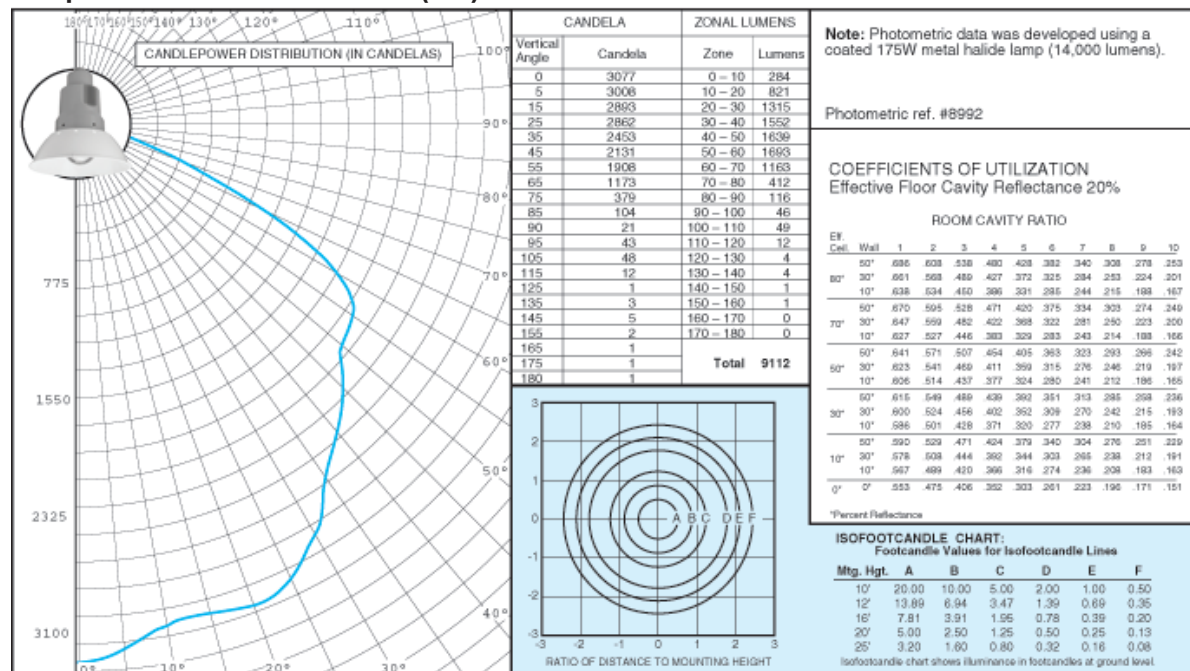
180° 170° 160° 150° 140° 130° 120° 110° 100° 90° 80° 70° 60° 50° 40° 0° 10° 20° 30°

CANDLEPOWER DISTRIBUTION (IN CANDELAS)

775
1550
2325
3100

| CANDELA | | ZONAL LUMENS | |
|---|---|---|---|
| Vertical Angle | Candela | Zone | Lumens |
| 0 | 3077 | 0 – 10 | 284 |
| 5 | 3008 | 10 – 20 | 821 |
| 15 | 2893 | 20 – 30 | 1315 |
| 25 | 2862 | 30 – 40 | 1552 |
| 35 | 2453 | 40 – 50 | 1639 |
| 45 | 2131 | 50 – 60 | 1693 |
| 55 | 1908 | 60 – 70 | 1163 |
| 65 | 1173 | 70 – 80 | 412 |
| 75 | 379 | 80 – 90 | 116 |
| 85 | 104 | 90 – 100 | 46 |
| 90 | 21 | 100 – 110 | 49 |
| 95 | 43 | 110 – 120 | 12 |
| 105 | 48 | 120 – 130 | 4 |
| 115 | 12 | 130 – 140 | 4 |
| 125 | 1 | 140 – 150 | 1 |
| 135 | 3 | 150 – 160 | 1 |
| 145 | 5 | 160 – 170 | 0 |
| 155 | 2 | 170 – 180 | 0 |
| 165 | 1 | | |
| 175 | 1 | Total | 9112 |
| 180 | 1 | | |

3 2 1 0 -1 -2 -3
A B C D E F
-3 -2 -1 0 1 2 3
RATIO OF DISTANCE TO MOUNTING HEIGHT

**Note:** Photometric data was developed using a coated 175W metal halide lamp (14,000 lumens).

Photometric ref. #8992

COEFFICIENTS OF UTILIZATION
Effective Floor Cavity Reflectance 20%

ROOM CAVITY RATIO

| Eff. Ceil. | Wall | 1 | 2 | 3 | 4 | 5 | 6 | 7 | 8 | 9 | 10 |
|---|---|---|---|---|---|---|---|---|---|---|---|
| 80° | 50° | .686 | .608 | .538 | .480 | .428 | .382 | .340 | .308 | .278 | .253 |
| | 30° | .661 | .568 | .489 | .427 | .372 | .325 | .284 | .253 | .224 | .201 |
| | 10° | .638 | .534 | .450 | .386 | .331 | .285 | .244 | .215 | .188 | .167 |
| 70° | 50° | .670 | .595 | .528 | .471 | .420 | .375 | .334 | .303 | .274 | .249 |
| | 30° | .647 | .559 | .482 | .422 | .368 | .322 | .281 | .250 | .223 | .200 |
| | 10° | .627 | .527 | .446 | .383 | .329 | .283 | .243 | .214 | .188 | .166 |
| 50° | 50° | .641 | .571 | .507 | .454 | .405 | .363 | .323 | .293 | .266 | .242 |
| | 30° | .623 | .541 | .469 | .411 | .359 | .315 | .276 | .246 | .219 | .197 |
| | 10° | .606 | .514 | .437 | .377 | .324 | .280 | .241 | .212 | .186 | .165 |
| 30° | 50° | .615 | .549 | .489 | .439 | .392 | .351 | .313 | .285 | .258 | .236 |
| | 30° | .600 | .524 | .456 | .402 | .352 | .309 | .270 | .242 | .215 | .193 |
| | 10° | .586 | .501 | .428 | .371 | .320 | .277 | .238 | .210 | .185 | .164 |
| 10° | 50° | .590 | .529 | .471 | .424 | .379 | .340 | .304 | .276 | .251 | .229 |
| | 30° | .578 | .508 | .444 | .392 | .344 | .303 | .265 | .238 | .212 | .191 |
| | 10° | .567 | .489 | .420 | .366 | .316 | .274 | .236 | .208 | .183 | .163 |
| 0° | 0° | .553 | .475 | .406 | .352 | .303 | .261 | .223 | .196 | .171 | .151 |

*Percent Reflectance

ISOFOOTCANDLE CHART:
Footcandle Values for Isofootcandle Lines

| Mtg. Hgt. | A | B | C | D | E | F |
|---|---|---|---|---|---|---|
| 10' | 20.00 | 10.00 | 5.00 | 2.00 | 1.00 | 0.50 |
| 12' | 13.89 | 6.94 | 3.47 | 1.39 | 0.69 | 0.35 |
| 16' | 7.81 | 3.91 | 1.95 | 0.78 | 0.39 | 0.20 |
| 20' | 5.00 | 2.50 | 1.25 | 0.50 | 0.25 | 0.13 |
| 25' | 3.20 | 1.60 | 0.80 | 0.32 | 0.16 | 0.08 |

Isofootcandle chart shows illuminance in footcandles at ground level.